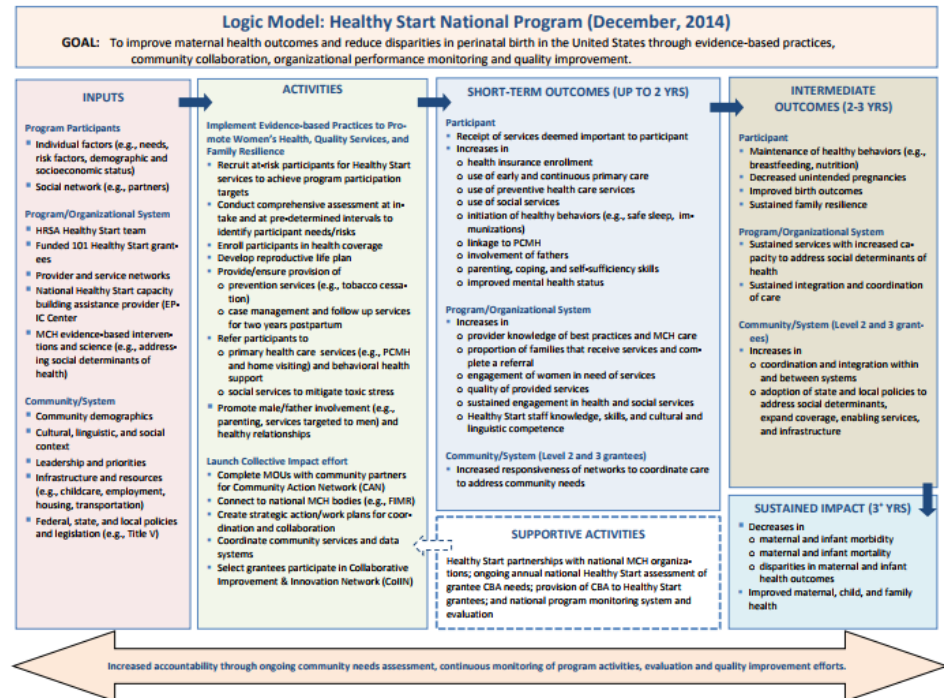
Logic Model: Healthy Start National Program (December, 2014)

GOAL: To improve maternal health outcomes and reduce disparities in perinatal birth in the United States through evidence-based practices, community collaboration, organizational performance monitoring and quality improvement.

INPUTS

Program Participants
- Individual factors (e.g., needs, risk factors, demographic and socioeconomic status)
- Social network (e.g., partners)

Program/Organizational System
- HRSA Healthy Start team
- Funded 101 Healthy Start grantees
- Provider and service networks
- National Healthy Start capacity building assistance provider (EPIC Center
- MCH evidence-based interventions and science (e.g., addressing social determinants of health)

Community/System
- Community demographics
- Cultural, linguistic, and social context
- Leadership and priorities
- Infrastructure and resources (e.g., childcare, employment, housing, transportation)
- Federal, state, and local policies and legislation (e.g., Title V)

ACTIVITIES

Implement Evidence-based Practices to Promote Women's Health, Quality Services, and Family Resilience
- Recruit at-risk participants for Healthy Start services to achieve program participation targets
- Conduct comprehensive assessment at intake and at pre-determined intervals to identify participant needs/risks
- Enroll participants in health coverage
- Develop reproductive life plan
- Provide/ensure provision of
  o prevention services (e.g., tobacco cessation)
  o case management and follow up services for two years postpartum
- Refer participants to
  o primary health care services (e.g., PCMH and home visiting) and behavioral health support
  o social services to mitigate toxic stress
- Promote male/father involvement (e.g., parenting, services targeted to men) and healthy relationships

Launch Collective Impact effort
- Complete MOUs with community partners for Community Action Network (CAN)
- Connect to national MCH bodies (e.g., FIMR)
- Create strategic action/work plans for coordination and collaboration
- Coordinate community services and data systems
- Select grantees participate in Collaborative Improvement & Innovation Network (CoIIN)

SHORT-TERM OUTCOMES (UP TO 2 YRS)

Participant
- Receipt of services deemed important to participant
- Increases in
  o health insurance enrollment
  o use of early and continuous primary care
  o use of preventive health care services
  o use of social services
  o initiation of healthy behaviors (e.g., safe sleep, immunizations)
  o linkage to PCMH
  o involvement of fathers
  o parenting, coping, and self-sufficiency skills
  o improved mental health status

Program/Organizational System
- Increases in
  o provider knowledge of best practices and MCH care
  o proportion of families that receive services and complete a referral
  o engagement of women in need of services
  o quality of provided services
  o sustained engagement in health and social services
  o Healthy Start staff knowledge, skills, and cultural and linguistic competence

Community/System (Level 2 and 3 grantees)
- Increased responsiveness of networks to coordinate care to address community needs

SUPPORTIVE ACTIVITIES

Healthy Start partnerships with national MCH organizations; ongoing annual national Healthy Start assessment of grantee CBA needs; provision of CBA to Healthy Start grantees; and national program monitoring system and evaluation

INTERMEDIATE OUTCOMES (2-3 YRS)

Participant
- Maintenance of healthy behaviors (e.g., breastfeeding, nutrition)
- Decreased unintended pregnancies
- Improved birth outcomes
- Sustained family resilience

Program/Organizational System
- Sustained services with increased capacity to address social determinants of health
- Sustained integration and coordination of care

Community/System (Level 2 and 3 grantees)
- Increases in
  o coordination and integration within and between systems
  o adoption of state and local policies to address social determinants, expand coverage, enabling services, and infrastructure

SUSTAINED IMPACT (3+ YRS)
- Decreases in
  o maternal and infant morbidity
  o maternal and infant mortality
  o disparities in maternal and infant health outcomes
- Improved maternal, child, and family health

Increased accountability through ongoing community needs assessment, continuous monitoring of program activities, evaluation and quality improvement efforts.